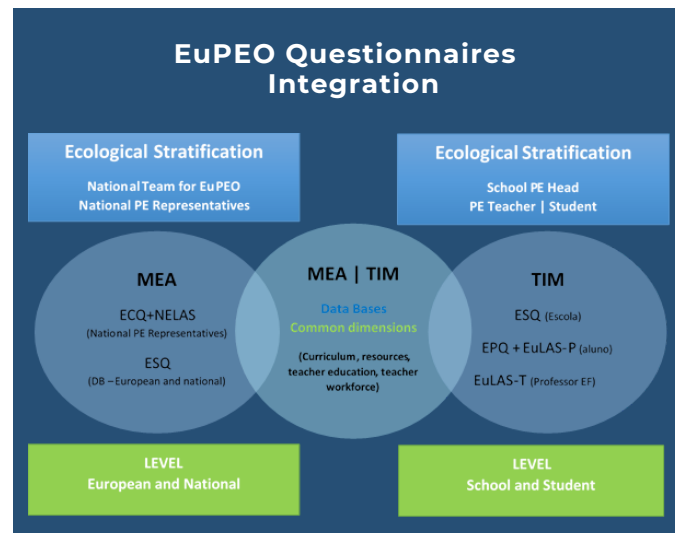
EuPEO Questionnaires Integration

Ecological Stratification

National Team for EuPEO
National PE Representatives

Ecological Stratification

School PE Head
PE Teacher | Student

MEA

ECQ+NELAS
(National PE Representatives)

ESQ
(DB – European and national)

MEA | TIM

Data Bases
Common dimensions

(Curriculum, resources, teacher education, teacher workforce)

TIM

ESQ (Escola)

EPQ + EuLAS-P (aluno)

EuLAS-T (Professor EF)

LEVEL
European and National

LEVEL
School and Student